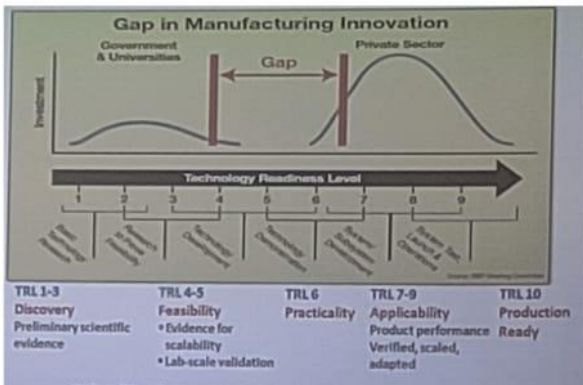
Gap in Manufacturing Innovation

Government & Universities

Gap

Private Sector

Investment

Technology Readiness Level

1 2 3 4 5 6 7 8 9

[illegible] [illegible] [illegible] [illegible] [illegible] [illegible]

Source: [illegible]

TRL 1-3
Discovery
Preliminary scientific evidence

TRL 4-5
Feasibility
• Evidence for scalability
• Lab-scale validation

TRL 6
Practicality

TRL 7-9
Applicability
Product performance Verified, scaled, adapted

TRL 10
Production Ready